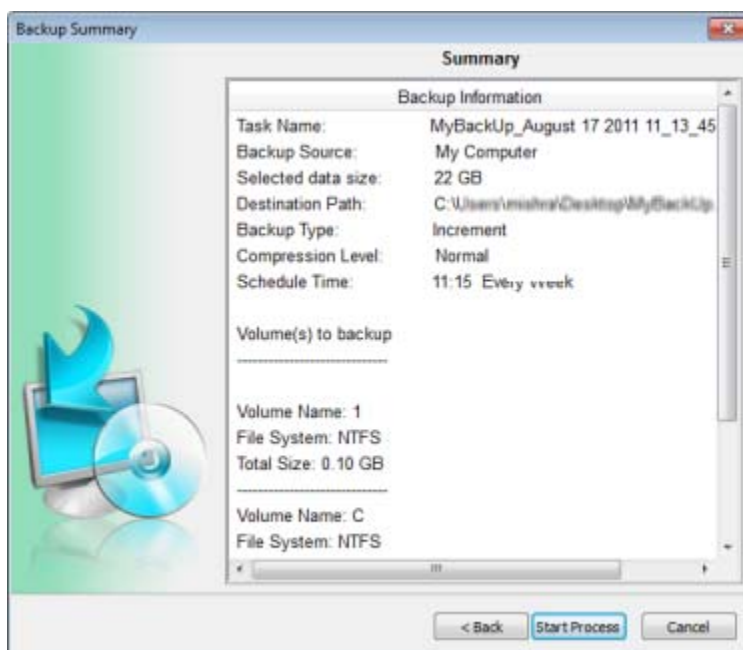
Backup Summary

Summary

Backup Information

Task Name: MyBackUp_August 17 2011 11_13_45
Backup Source: My Computer
Selected data size: 22 GB
Destination Path: C:\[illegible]
Backup Type: Increment
Compression Level: Normal
Schedule Time: 11:15 Every week

Volume(s) to backup
------------------------

Volume Name: 1
File System: NTFS
Total Size: 0.10 GB
------------------------
Volume Name: C
File System: NTFS

< Back Start Process Cancel